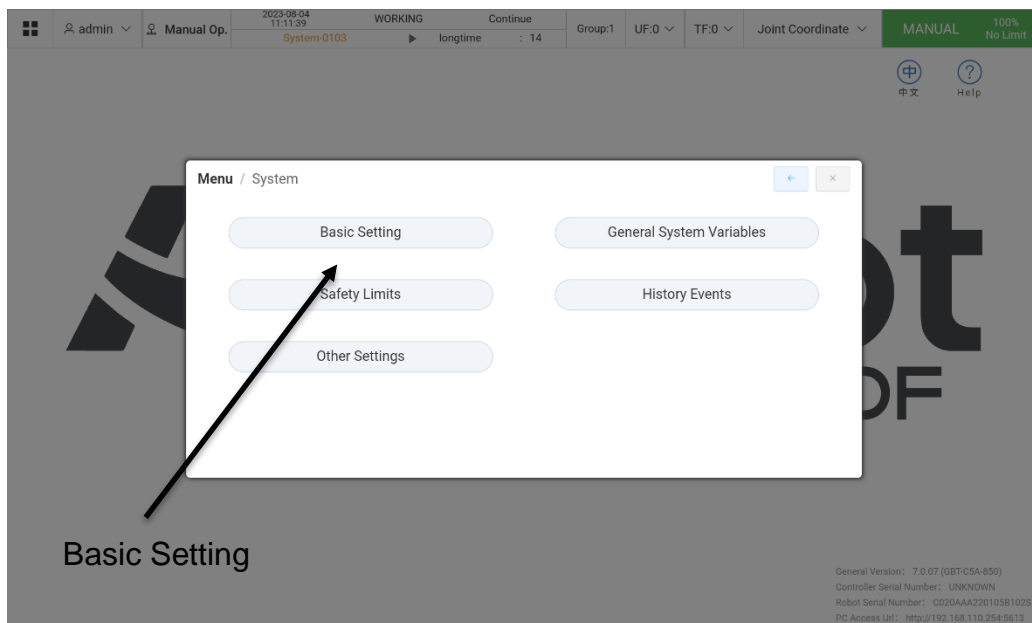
admin Manual Op. 2023-08-04 11:11:39 WORKING System-0103 Continue longtime : 14 Group:1 UF:0 TF:0 Joint Coordinate MANUAL 100% No Limit

中 中文 ? Help

Menu / System

Basic Setting

General System Variables

Safety Limits

History Events

Other Settings

Basic Setting

General Version: 7.0.07 (GBT-C5A-850)
Controller Serial Number: UNKNOWN
Robot Serial Number: C020AAA2201058102S
PC Access Url: http://192.168.110.254:5613